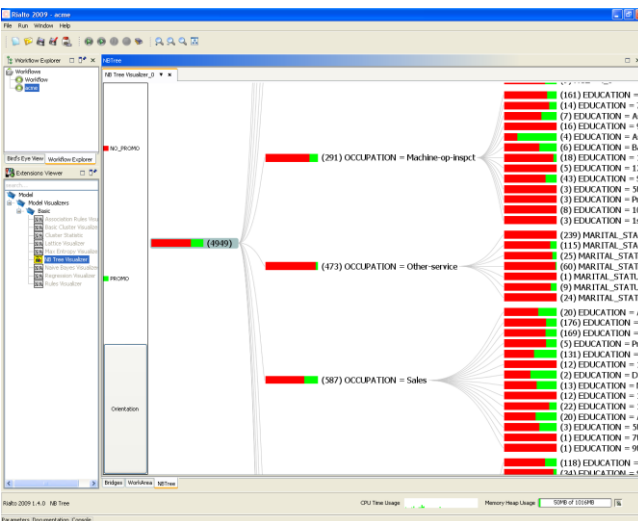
Rialto 2009 - acme

File Run Window Help

Workflow Explorer

Workflow
Workflow
acme

Bird's Eye View Workflow Explorer

Extensions Viewer

Search

Model
Model Visualizers
Basic
Association Rules Visualizer
Basic Cluster Visualizer
Cluster Statistic
Lattice Visualizer
Max Entropy Visualizer
NB Tree Visualizer
Naive Bayes Visualizer
Regression Visualizer
Rules Visualizer

NBTree

NB Tree Visualizer_0

NO_PROMO

PROMO

Orientation

Bridges WorkArea NBTree

(4949)

(291) OCCUPATION = Machine-op-inspct

(473) OCCUPATION = Other-service

(587) OCCUPATION = Sales

(161) EDUCATION =
(14) EDUCATION = 7
(7) EDUCATION = A
(16) EDUCATION =
(4) EDUCATION = A
(6) EDUCATION = B
(18) EDUCATION =
(5) EDUCATION = 1
(43) EDUCATION =
(3) EDUCATION = 5
(3) EDUCATION = P
(8) EDUCATION = 1
(3) EDUCATION = 1

(239) MARITAL_STAT
(115) MARITAL_STAT
(25) MARITAL_STAT
(60) MARITAL_STAT
(1) MARITAL_STATU
(9) MARITAL_STATU
(24) MARITAL_STAT

(20) EDUCATION =
(176) EDUCATION =
(169) EDUCATION =
(5) EDUCATION = P
(131) EDUCATION =
(12) EDUCATION =
(2) EDUCATION = D
(13) EDUCATION =
(12) EDUCATION =
(22) EDUCATION =
(20) EDUCATION =
(3) EDUCATION = 5
(1) EDUCATION = 7
(1) EDUCATION = 9

(118) EDUCATION =
(34) EDUCATION =

Rialto 2009 1.4.0 NB Tree

CPU Time Usage

Memory Heap Usage 50MB of 1016MB

Parameters Documentation Console